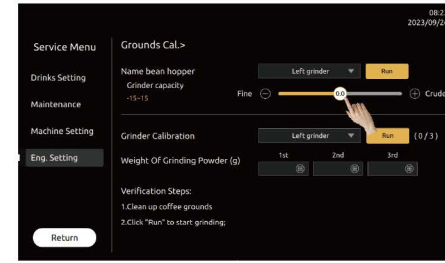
08:2
2023/09/2

Service Menu

Drinks Setting

Maintenance

Machine Setting

Eng. Setting

Return

Grounds Cal.>

Name bean hopper

Left grinder

Run

Grinder capacity
-15~15

Fine

0.0

Crud

Grinder Calibration

Left grinder

Run

( 0 / 3 )

Weight Of Grinding Powder (g)

1st

2nd

3rd

Verification Steps:

1.Clean up coffee grounds

2.Click "Run" to start grinding;